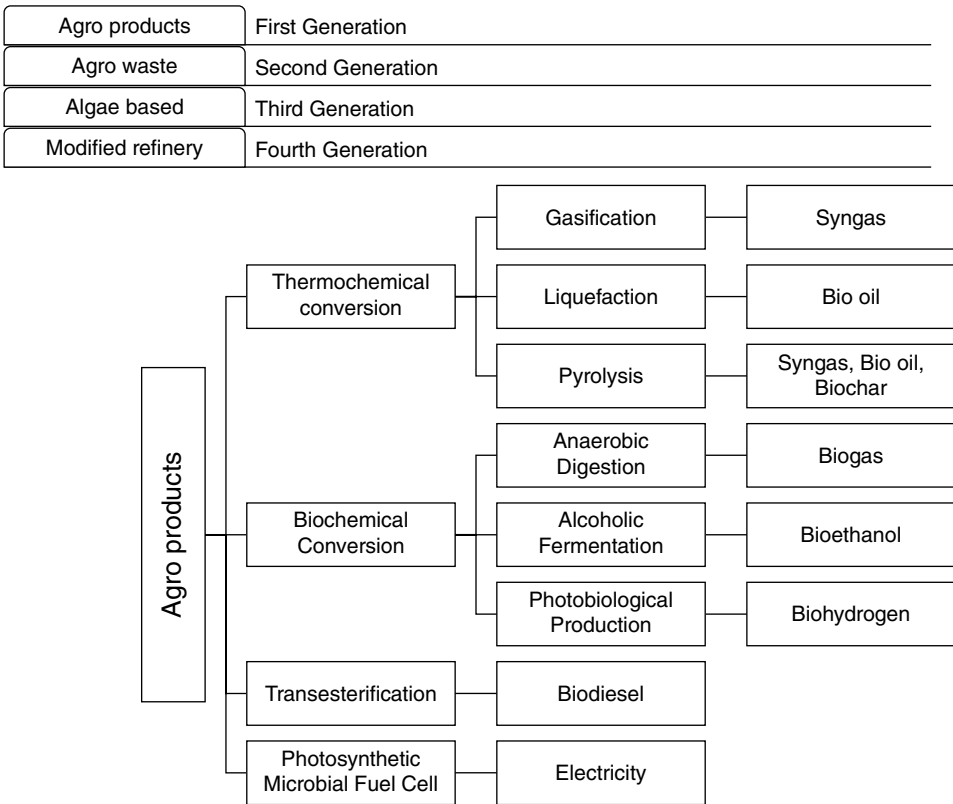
Agro products First Generation
Agro waste Second Generation
Algae based Third Generation
Modified refinery Fourth Generation

Agro products

Thermochemical conversion
Gasification
Syngas
Liquefaction
Bio oil
Pyrolysis
Syngas, Bio oil, Biochar

Biochemical Conversion
Anaerobic Digestion
Biogas
Alcoholic Fermentation
Bioethanol
Photobiological Production
Biohydrogen

Transesterification
Biodiesel

Photosynthetic Microbial Fuel Cell
Electricity